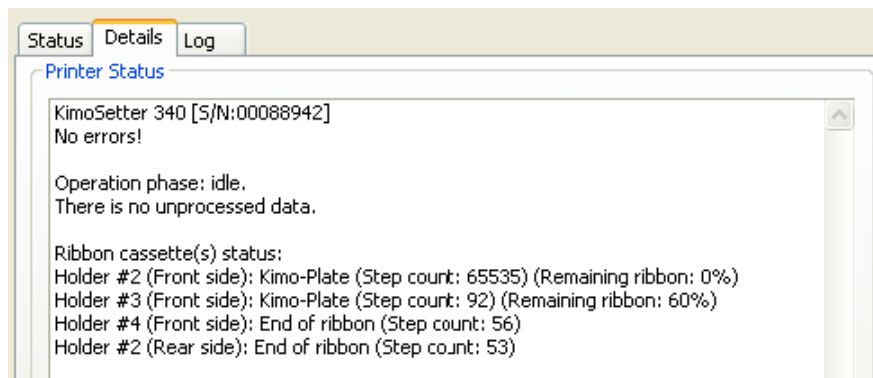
Status | Details | Log

Printer Status

KimoSetter 340 [S/N:00088942]
No errors!

Operation phase: idle.
There is no unprocessed data.

Ribbon cassette(s) status:
Holder #2 (Front side): Kimo-Plate (Step count: 65535) (Remaining ribbon: 0%)
Holder #3 (Front side): Kimo-Plate (Step count: 92) (Remaining ribbon: 60%)
Holder #4 (Front side): End of ribbon (Step count: 56)
Holder #2 (Rear side): End of ribbon (Step count: 53)